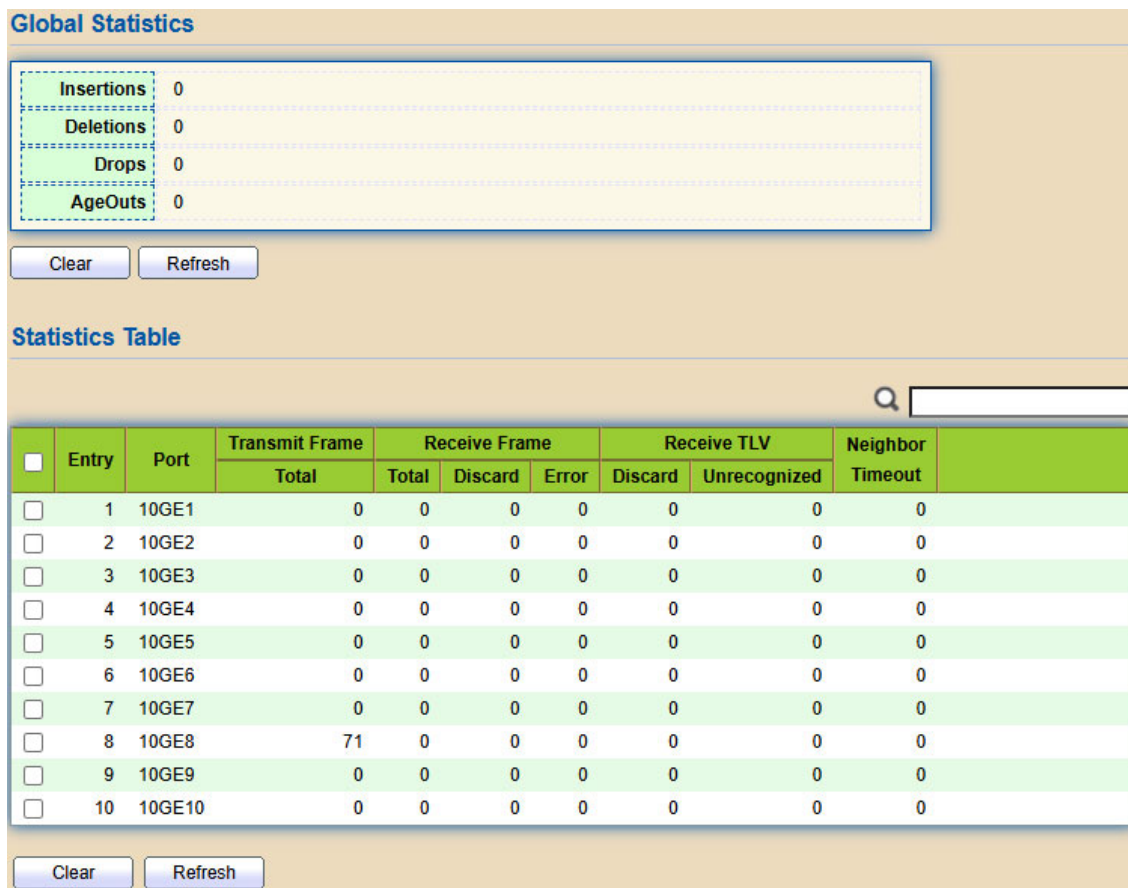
Global Statistics

| | |
|---|---|
| Insertions | 0 |
| Deletions | 0 |
| Drops | 0 |
| AgeOuts | 0 |

Clear Refresh

Statistics Table

| | Entry | Port | Transmit Frame Total | Receive Frame Total | Receive Frame Discard | Receive Frame Error | Receive TLV Discard | Receive TLV Unrecognized | Neighbor Timeout |
|---|---|---|---|---|---|---|---|---|---|
| | 1 | 10GE1 | 0 | 0 | 0 | 0 | 0 | 0 | 0 |
| | 2 | 10GE2 | 0 | 0 | 0 | 0 | 0 | 0 | 0 |
| | 3 | 10GE3 | 0 | 0 | 0 | 0 | 0 | 0 | 0 |
| | 4 | 10GE4 | 0 | 0 | 0 | 0 | 0 | 0 | 0 |
| | 5 | 10GE5 | 0 | 0 | 0 | 0 | 0 | 0 | 0 |
| | 6 | 10GE6 | 0 | 0 | 0 | 0 | 0 | 0 | 0 |
| | 7 | 10GE7 | 0 | 0 | 0 | 0 | 0 | 0 | 0 |
| | 8 | 10GE8 | 71 | 0 | 0 | 0 | 0 | 0 | 0 |
| | 9 | 10GE9 | 0 | 0 | 0 | 0 | 0 | 0 | 0 |
| | 10 | 10GE10 | 0 | 0 | 0 | 0 | 0 | 0 | 0 |

Clear Refresh